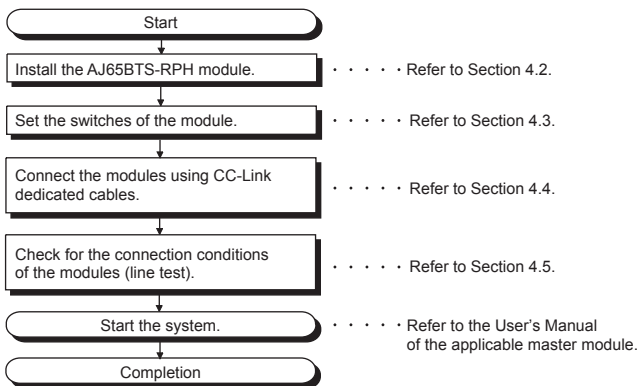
Start

Install the AJ65BTS-RPH module. · · · · · Refer to Section 4.2.

Set the switches of the module. · · · · · Refer to Section 4.3.

Connect the modules using CC-Link dedicated cables. · · · · · Refer to Section 4.4.

Check for the connection conditions of the modules (line test). · · · · · Refer to Section 4.5.

Start the system. · · · · · Refer to the User's Manual of the applicable master module.

Completion